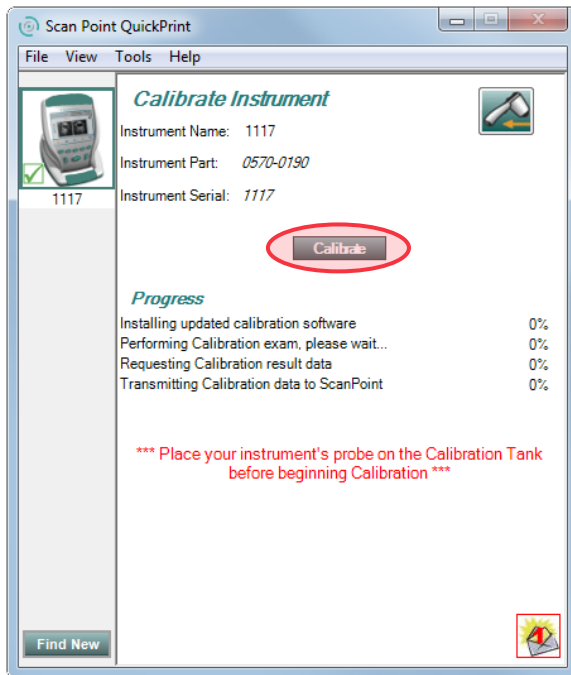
Scan Point QuickPrint

File View Tools Help

1117

Calibrate Instrument

Instrument Name: 1117

Instrument Part: 0570-0190

Instrument Serial: 1117

Calibrate

Progress

| | |
|---|---|
| Installing updated calibration software | 0% |
| Performing Calibration exam, please wait... | 0% |
| Requesting Calibration result data | 0% |
| Transmitting Calibration data to ScanPoint | 0% |

*** Place your instrument's probe on the Calibration Tank before beginning Calibration ***

Find New